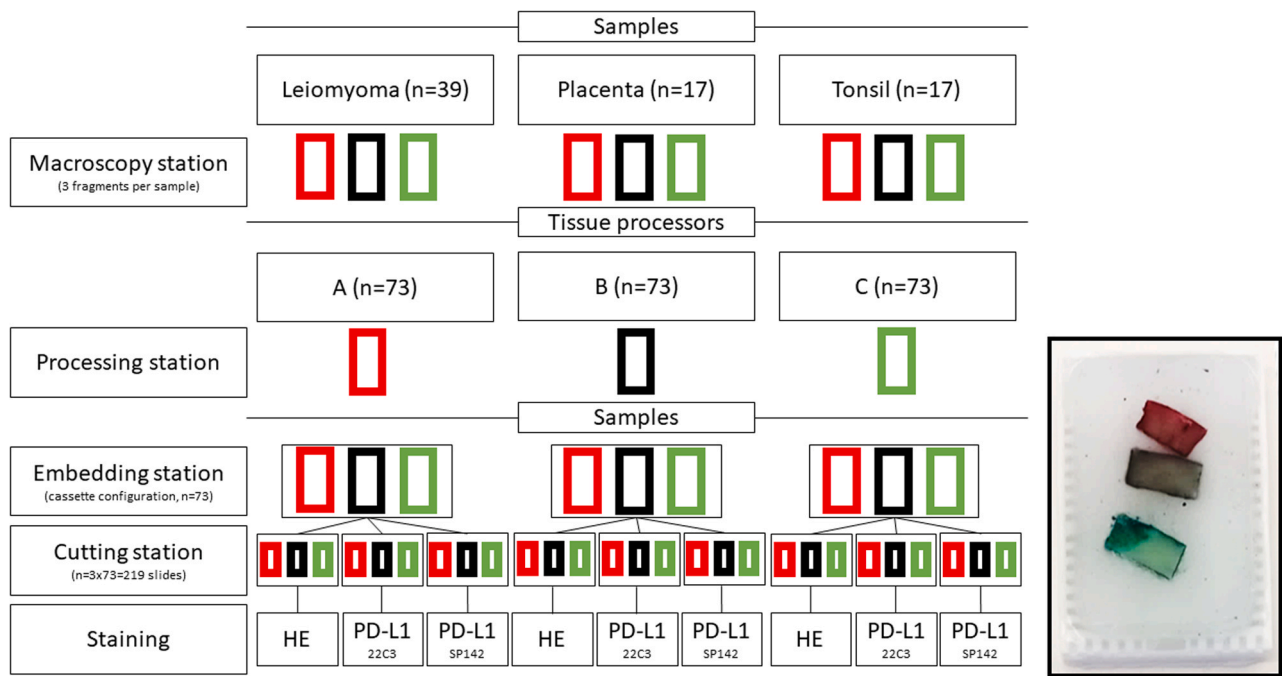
Samples

Leiomyoma (n=39)

Placenta (n=17)

Tonsil (n=17)

Macroscopy station
(3 fragments per sample)

Tissue processors

A (n=73)

B (n=73)

C (n=73)

Processing station

Samples

Embedding station
(cassette configuration, n=73)

Cutting station
(n=3x73=219 slides)

Staining

HE

PD-L1
22C3

PD-L1
SP142

HE

PD-L1
22C3

PD-L1
SP142

HE

PD-L1
22C3

PD-L1
SP142